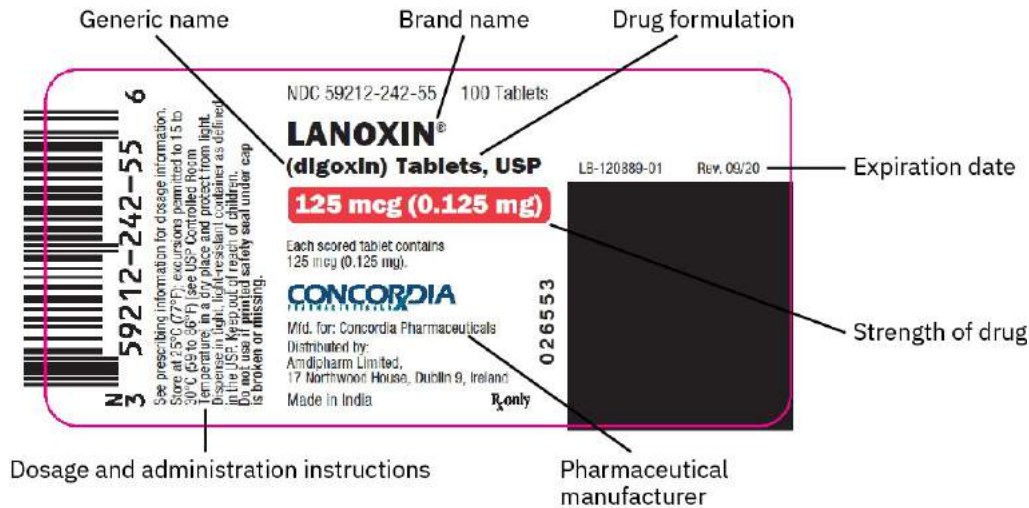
Generic name
Brand name
Drug formulation

N 3 59212-242-55 6

See prescribing information for dosage information. Store at 25°C (77°F); excursions permitted to 15 to 30°C (59 to 86°F) [see USP Controlled Room Temperature] in a dry place and protect from light. Dispense in tight, light-resistant container as defined in the USP. Keep out of reach of children. Do not use if printed safety seal under cap is broken or missing.

NDC 59212-242-55 100 Tablets
LANOXIN®
(digoxin) Tablets, USP
125 mcg (0.125 mg)

Each scored tablet contains 125 mcg (0.125 mg).

CONCORDIA
PHARMACEUTICALS

Mfd. for: Concordia Pharmaceuticals
Distributed by:
Amdipharm Limited,
17 Northwood House, Dublin 9, Ireland
Made in India
$R_x$only

026553

LB-120889-01 Rev. 09/20

Expiration date
Strength of drug
Dosage and administration instructions
Pharmaceutical manufacturer